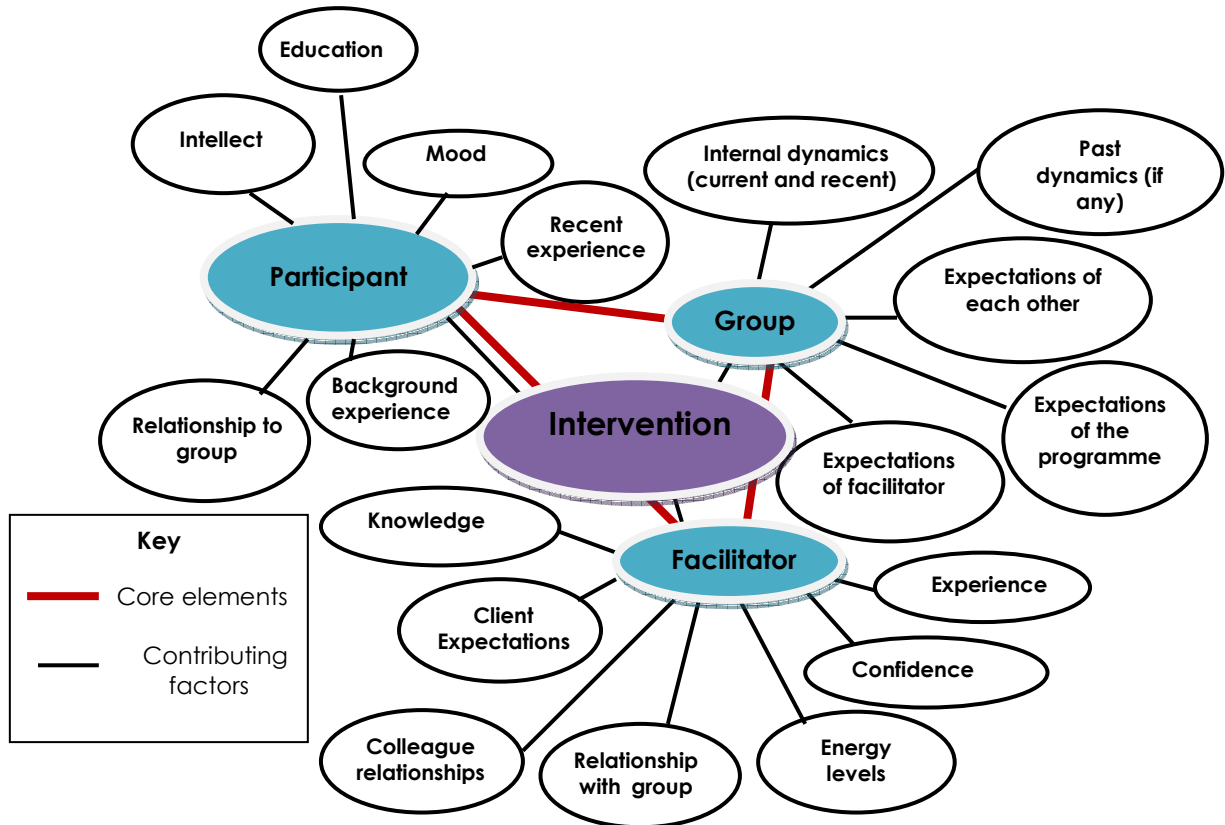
Education

Intellect

Mood

Recent experience

Participant

Internal dynamics (current and recent)

Past dynamics (if any)

Group

Expectations of each other

Expectations of the programme

Relationship to group

Background experience

Intervention

Expectations of facilitator

Knowledge

Facilitator

Experience

Client Expectations

Confidence

Colleague relationships

Relationship with group

Energy levels

Key

Core elements

Contributing factors